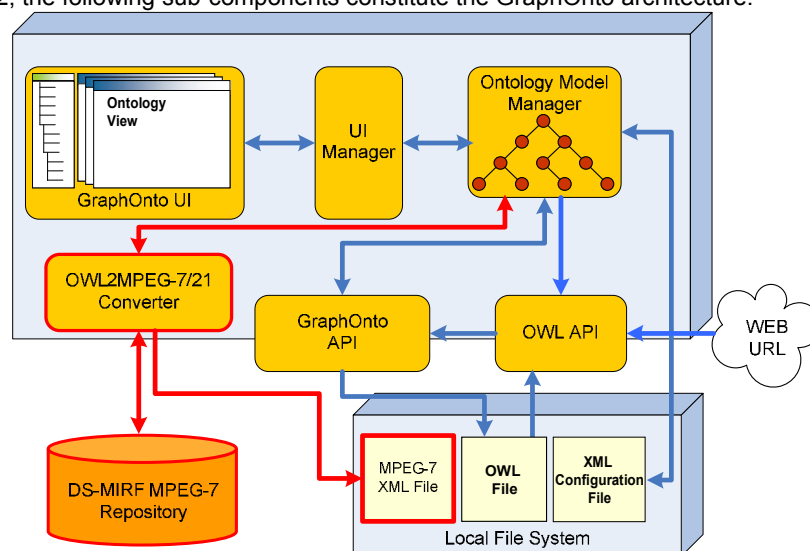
2, the following sub-components constitute the GraphOnto architecture:

Ontology View

GraphOnto UI

UI Manager

Ontology Model Manager

OWL2MPEG-7/21 Converter

GraphOnto API

OWL API

WEB URL

DS-MIRF MPEG-7 Repository

MPEG-7 XML File

OWL File

XML Configuration File

Local File System